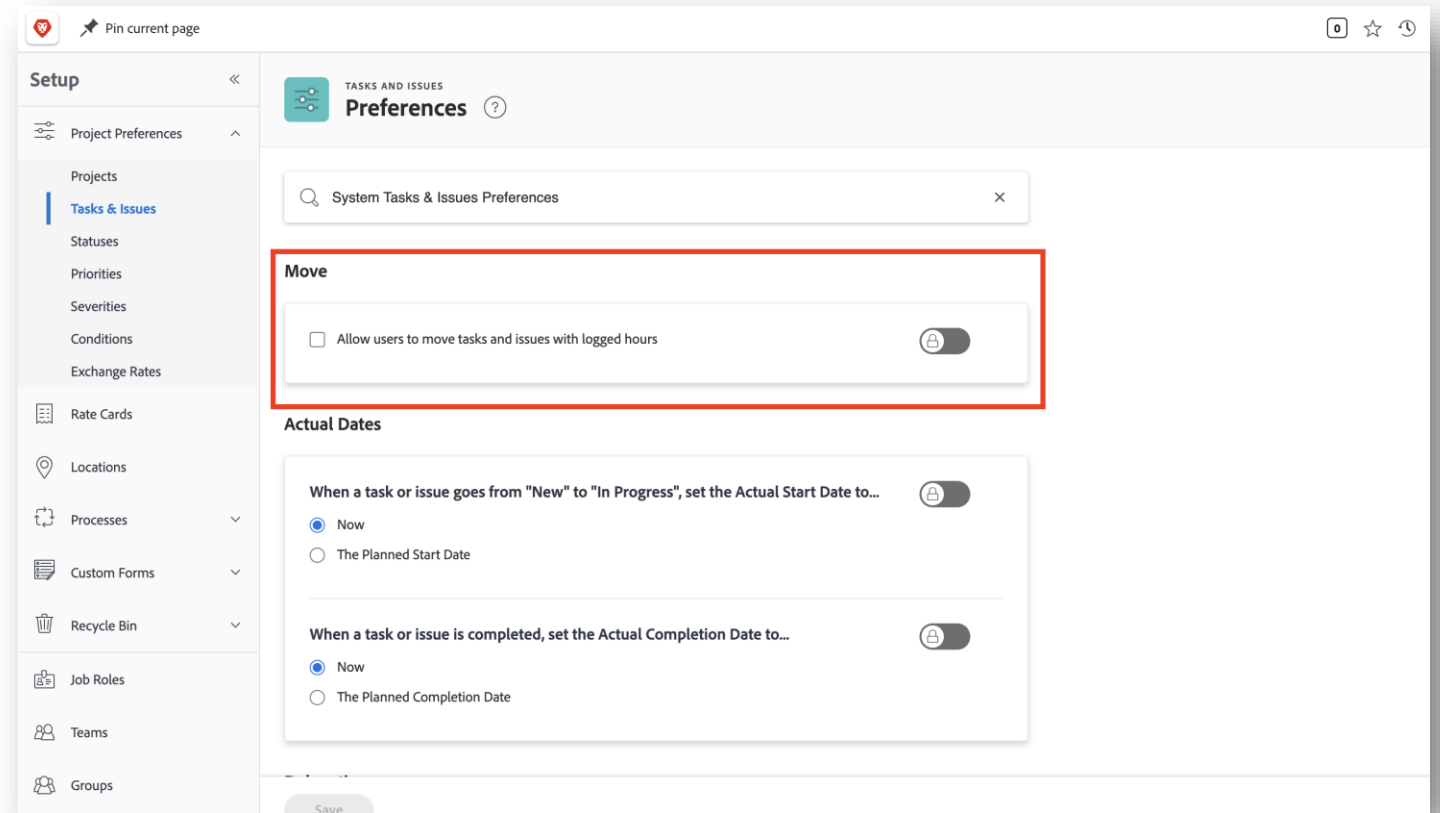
Pin current page

0

Setup

Project Preferences

Projects

Tasks & Issues

Statuses

Priorities

Severities

Conditions

Exchange Rates

Rate Cards

Locations

Processes

Custom Forms

Recycle Bin

Job Roles

Teams

Groups

TASKS AND ISSUES

Preferences

System Tasks & Issues Preferences

Move

Allow users to move tasks and issues with logged hours

Actual Dates

When a task or issue goes from "New" to "In Progress", set the Actual Start Date to...

Now

The Planned Start Date

When a task or issue is completed, set the Actual Completion Date to...

Now

The Planned Completion Date

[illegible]

Save